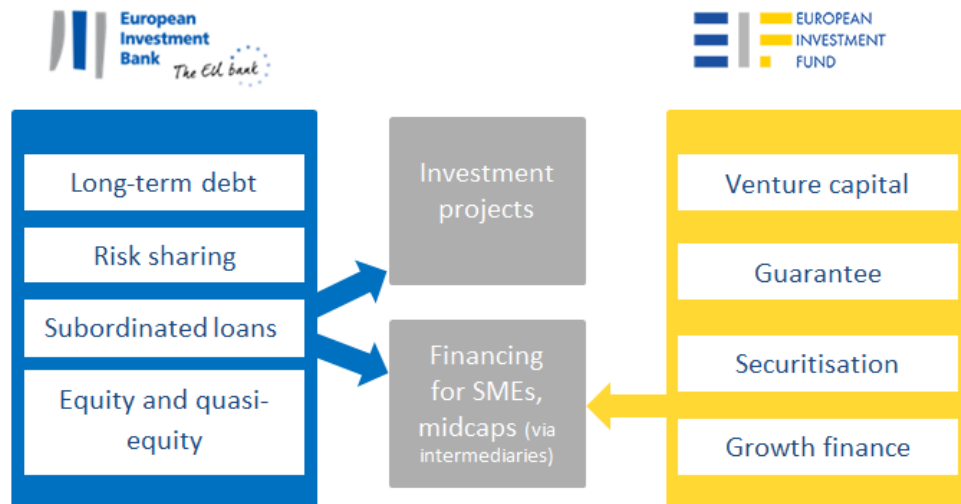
European Investment Bank
The EU bank

EUROPEAN INVESTMENT FUND

Long-term debt

Risk sharing

Subordinated loans

Equity and quasi-equity

Investment projects

Financing for SMEs, midcaps (via intermediaries)

Venture capital

Guarantee

Securitisation

Growth finance